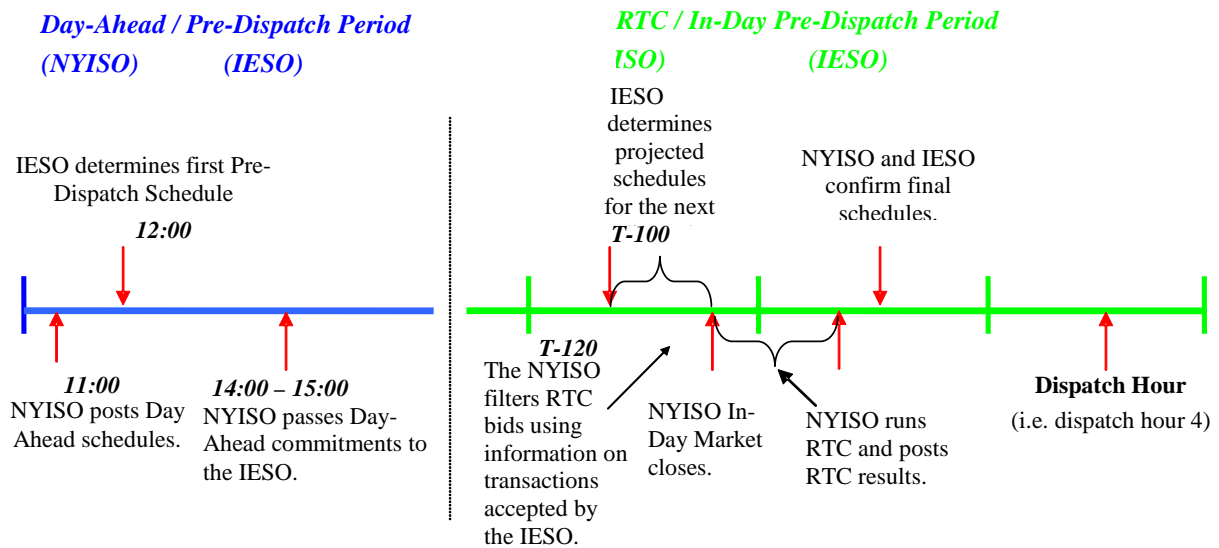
Day-Ahead / Pre-Dispatch Period

(NYISO) (IESO)

RTC / In-Day Pre-Dispatch Period

ISO) (IESO)

IESO determines first Pre-Dispatch Schedule

12:00

11:00
NYISO posts Day Ahead schedules.

14:00 – 15:00
NYISO passes Day-Ahead commitments to the IESO.

IESO determines projected schedules for the next

T-100

NYISO and IESO confirm final schedules.

T-120
The NYISO filters RTC bids using information on transactions accepted by the IESO.

NYISO In-Day Market closes.

NYISO runs RTC and posts RTC results.

Dispatch Hour
(i.e. dispatch hour 4)